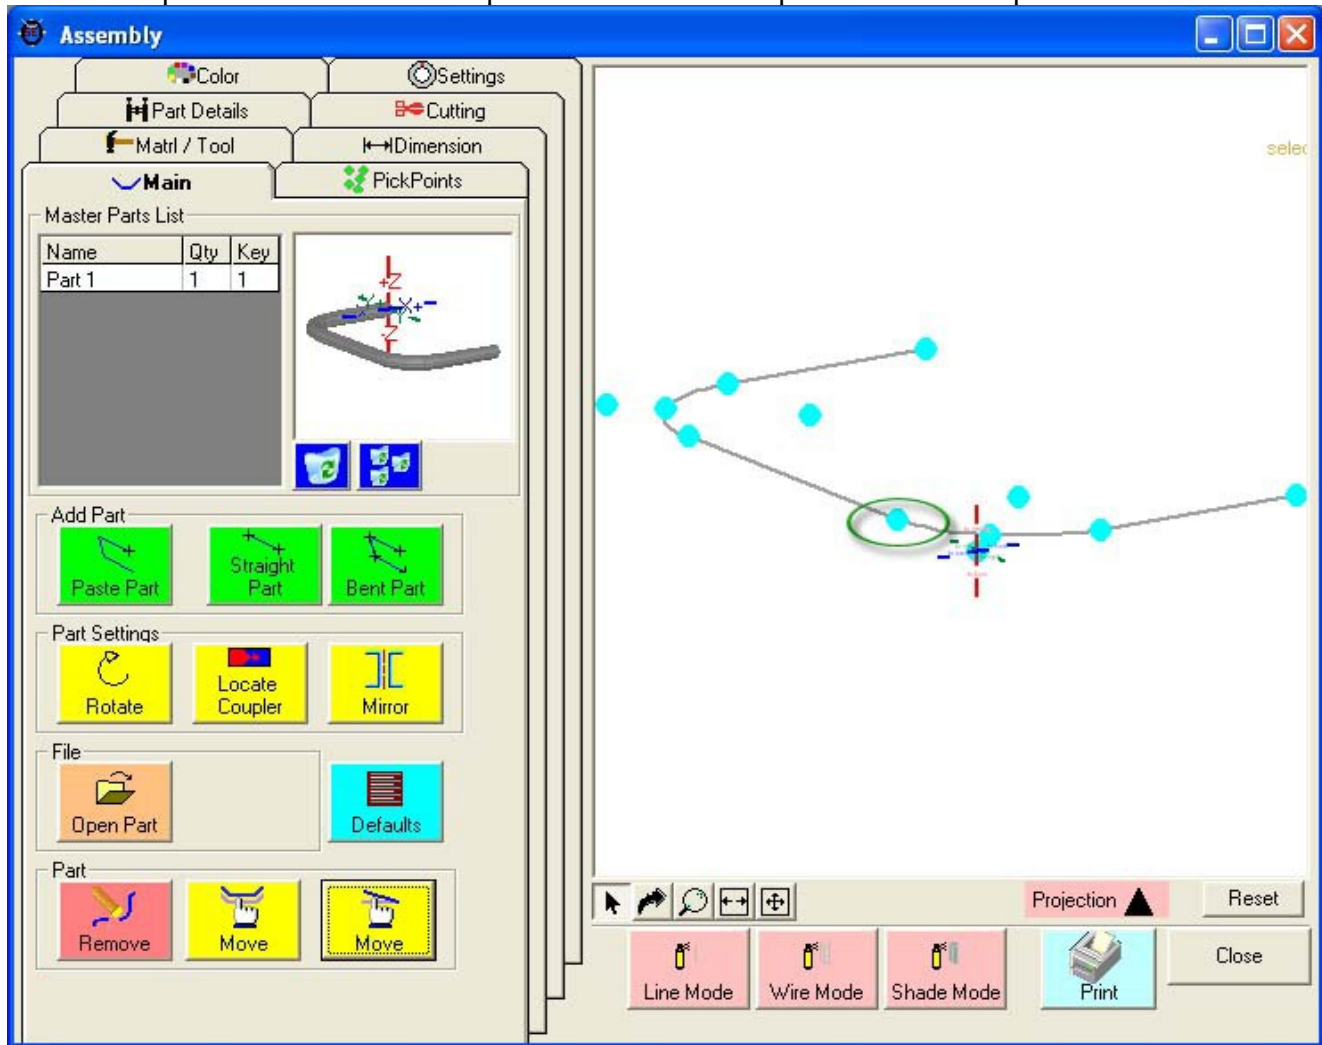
Assembly

Color
Settings
Part Details
Cutting
Matrl / Tool
Dimension
Main
PickPoints

Master Parts List

| Name | Qty | Key |
|---|---|---|
| Part 1 | 1 | 1 |

+Z
-Z
Y
X+

Add Part
Paste Part
Straight Part
Bent Part

Part Settings
Rotate
Locate Coupler
Mirror

File
Open Part
Defaults

Part
Remove
Move
Move

selec

Projection
Reset
Line Mode
Wire Mode
Shade Mode
Print
Close